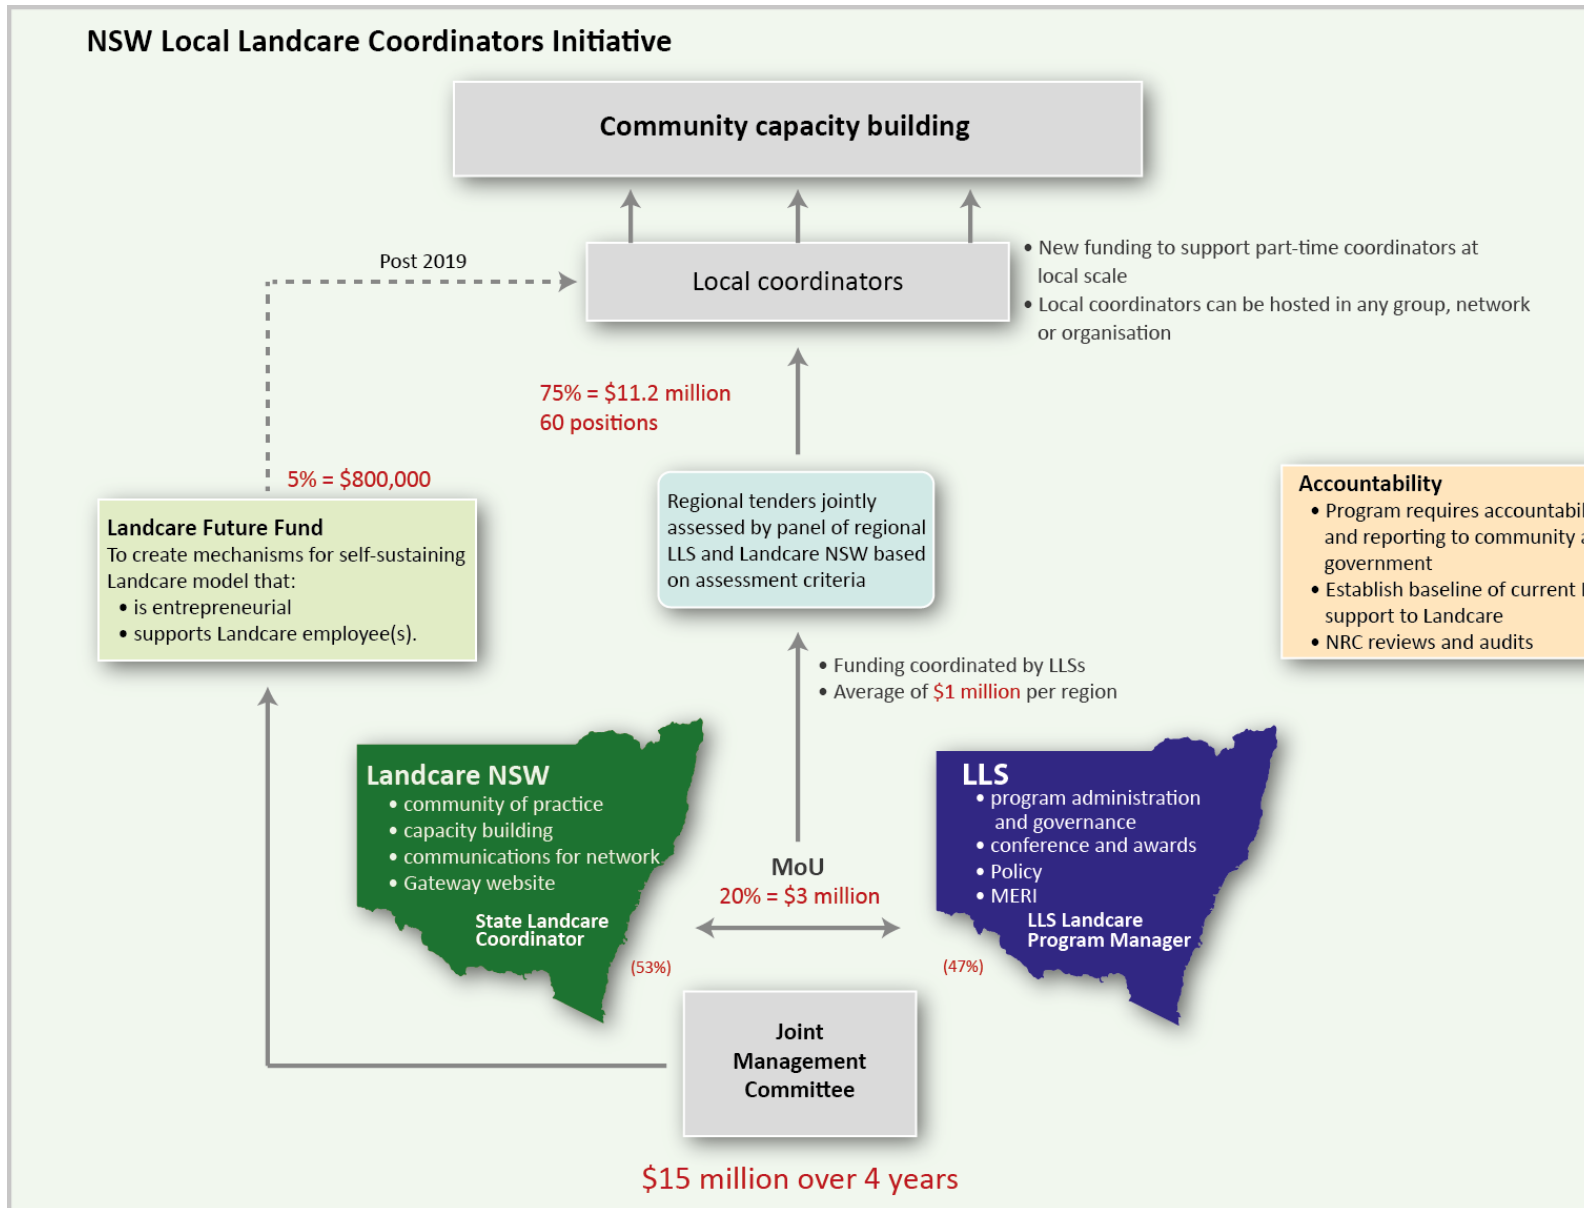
NSW Local Landcare Coordinators Initiative

Community capacity building

Post 2019

Local coordinators

• New funding to support part-time coordinators at local scale
• Local coordinators can be hosted in any group, network or organisation

75% = $11.2 million
60 positions

5% = $800,000

Landcare Future Fund
To create mechanisms for self-sustaining Landcare model that:
• is entrepreneurial
• supports Landcare employee(s).

Regional tenders jointly assessed by panel of regional LLS and Landcare NSW based on assessment criteria

Accountability
• Program requires accountabi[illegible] and reporting to community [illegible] government
• Establish baseline of current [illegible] support to Landcare
• NRC reviews and audits

• Funding coordinated by LLSs
• Average of $1 million per region

Landcare NSW
• community of practice
• capacity building
• communications for network
• Gateway website
State Landcare Coordinator
(53%)

MoU
20% = $3 million

LLS
• program administration and governance
• conference and awards
• Policy
• MERI
LLS Landcare Program Manager
(47%)

Joint Management Committee

$15 million over 4 years